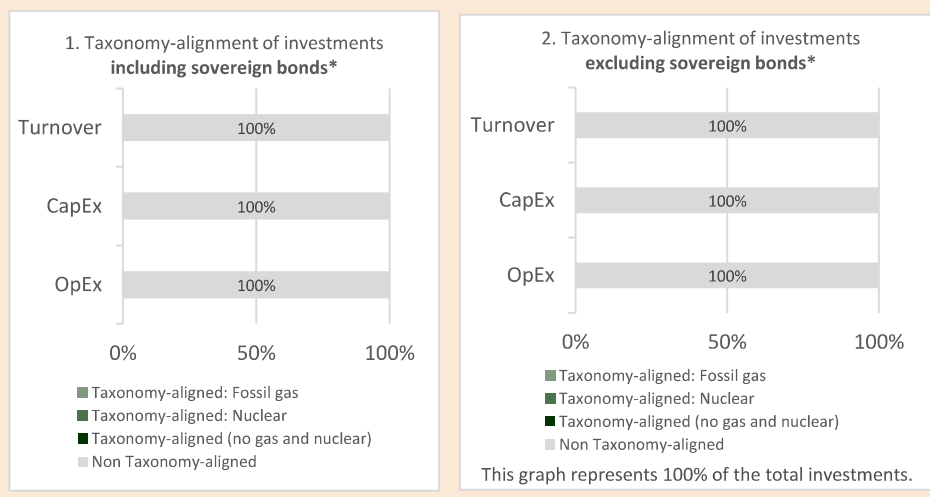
1. Taxonomy-alignment of investments **including sovereign bonds***

Turnover 100%

CapEx 100%

OpEx 100%

0% 50% 100%

Taxonomy-aligned: Fossil gas
Taxonomy-aligned: Nuclear
Taxonomy-aligned (no gas and nuclear)
Non Taxonomy-aligned

2. Taxonomy-alignment of investments **excluding sovereign bonds***

Turnover 100%

CapEx 100%

OpEx 100%

0% 50% 100%

Taxonomy-aligned: Fossil gas
Taxonomy-aligned: Nuclear
Taxonomy-aligned (no gas and nuclear)
Non Taxonomy-aligned

This graph represents 100% of the total investments.